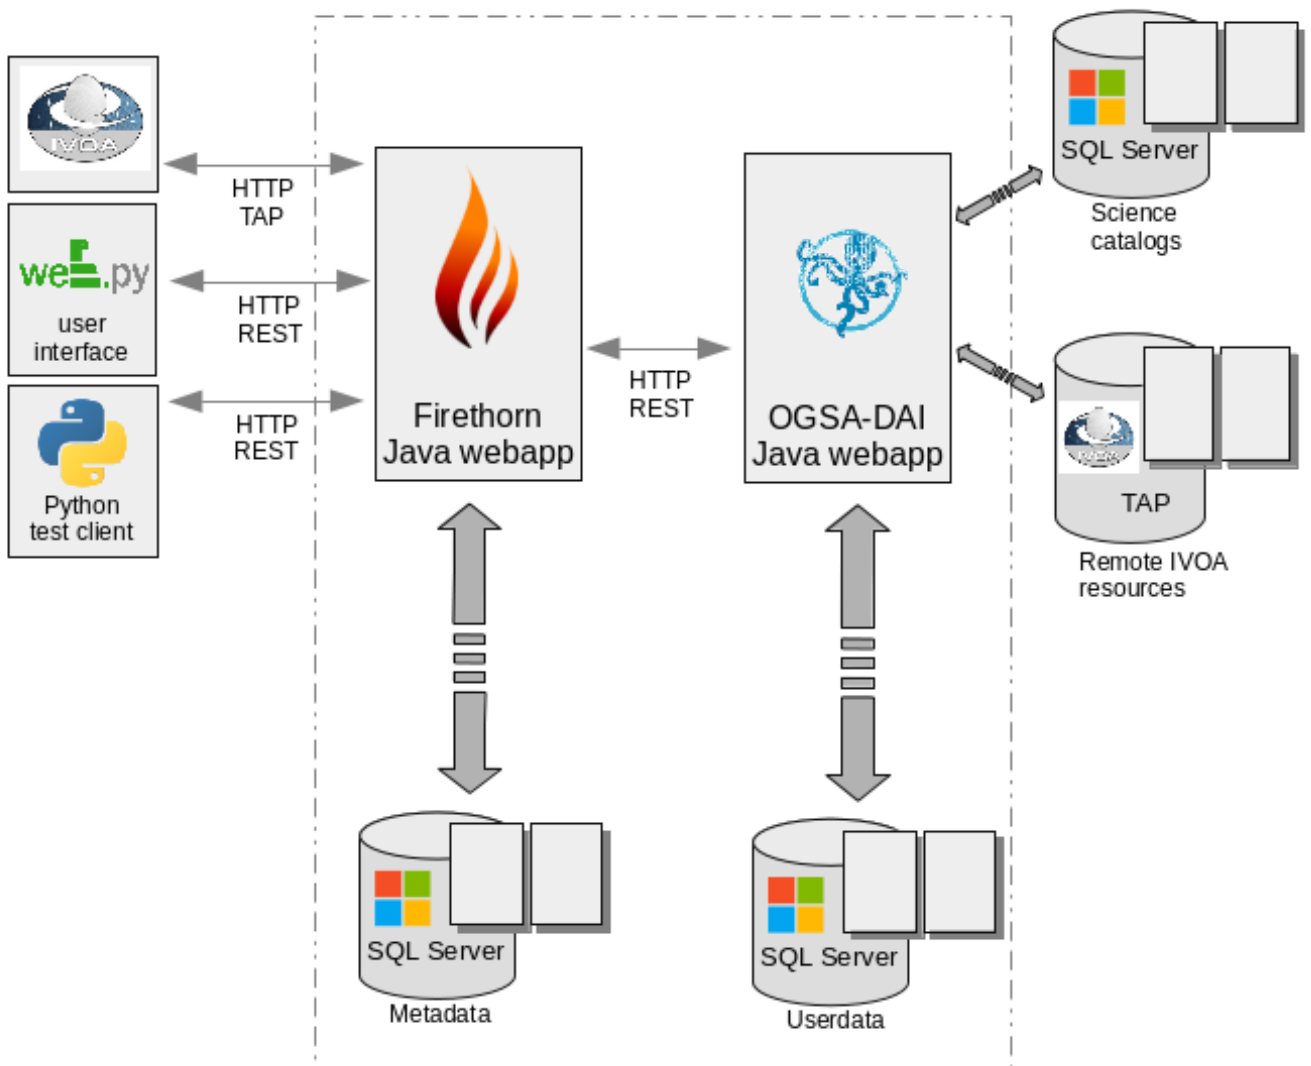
IVOA

HTTP
TAP

web.py
user
interface

HTTP
REST

Python
test client

HTTP
REST

Firethorn
Java webapp

HTTP
REST

OGSA-DAI
Java webapp

SQL Server
Science
catalogs

IVOA
TAP
Remote IVOA
resources

SQL Server
Metadata

SQL Server
Userdata